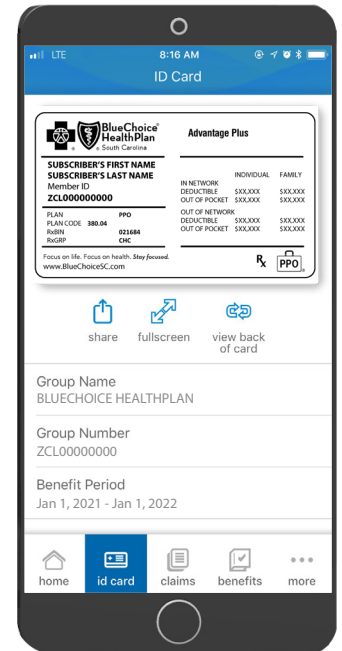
LTE 8:16 AM

ID Card

BlueChoice® HealthPlan
South Carolina

Advantage Plus

SUBSCRIBER'S FIRST NAME
SUBSCRIBER'S LAST NAME
Member ID
ZCL000000000

PLAN PPO
PLAN CODE 380.04
RxBIN 021684
RxGRP CHC

| | INDIVIDUAL | FAMILY |
|---|---|---|
| IN NETWORK | | |
| DEDUCTIBLE | \$XX,XXX | \$XX,XXX |
| OUT OF POCKET | \$XX,XXX | \$XX,XXX |
| OUT OF NETWORK | | |
| DEDUCTIBLE | \$XX,XXX | \$XX,XXX |
| OUT OF POCKET | \$XX,XXX | \$XX,XXX |

Focus on life. Focus on health. Stay focused.
www.BlueChoiceSC.com

Rx PPO

share fullscreen view back of card

Group Name
BLUECHOICE HEALTHPLAN

Group Number
ZCL00000000

Benefit Period
Jan 1, 2021 - Jan 1, 2022

home id card claims benefits more